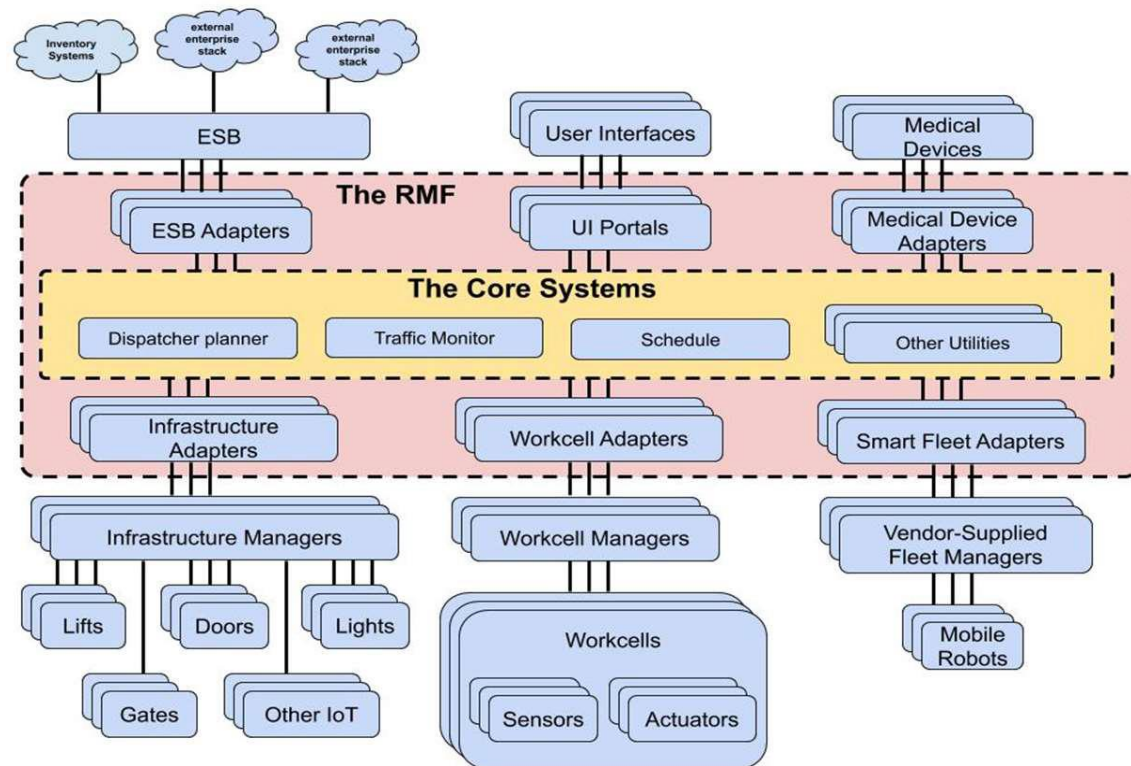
Inventory Systems

external enterprise stack

external enterprise stack

ESB

User Interfaces

Medical Devices

The RMF

ESB Adapters

UI Portals

Medical Device Adapters

The Core Systems

Dispatcher planner

Traffic Monitor

Schedule

Other Utilities

Infrastructure Adapters

Workcell Adapters

Smart Fleet Adapters

Infrastructure Managers

Workcell Managers

Vendor-Supplied Fleet Managers

Lifts

Doors

Lights

Workcells

Mobile Robots

Gates

Other IoT

Sensors

Actuators